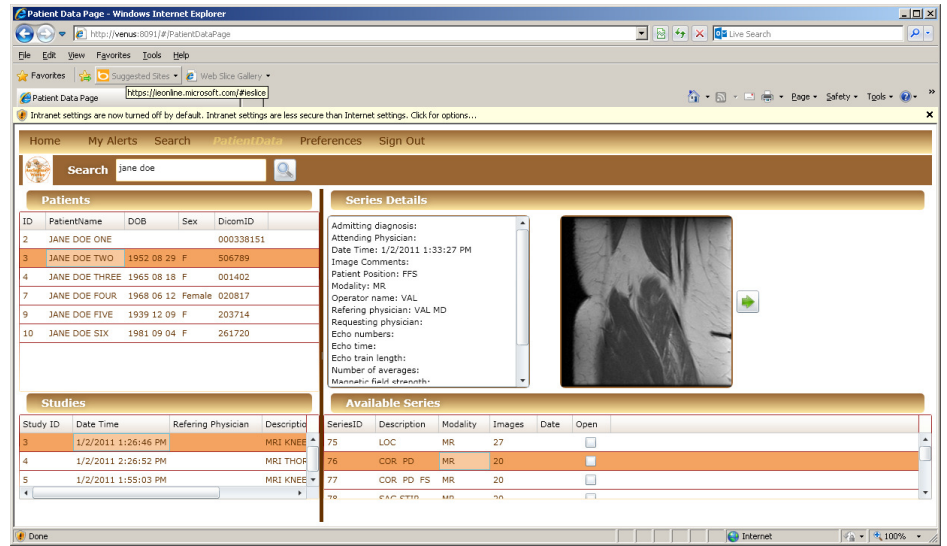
Patient Data Page - Windows Internet Explorer

http://venus:8091/#/PatientDataPage

Live Search

File Edit View Favorites Tools Help

Favorites Suggested Sites Web Slice Gallery

https://ieonline.microsoft.com/#ieslice

Patient Data Page

Page Safety Tools

Intranet settings are now turned off by default. Intranet settings are less secure than Internet settings. Click for options...

Home My Alerts Search PatientData Preferences Sign Out

Search jane doe

Patients

| ID | PatientName | DOB | Sex | DicomID |
|---|---|---|---|---|
| 2 | JANE DOE ONE | | | 000338151 |
| 3 | JANE DOE TWO | 1952 08 29 | F | 506789 |
| 4 | JANE DOE THREE | 1965 08 18 | F | 001402 |
| 7 | JANE DOE FOUR | 1968 06 12 | Female | 020817 |
| 9 | JANE DOE FIVE | 1939 12 09 | F | 203714 |
| 10 | JANE DOE SIX | 1981 09 04 | F | 261720 |

Series Details

Admitting diagnosis:
Attending Physician:
Date Time: 1/2/2011 1:33:27 PM
Image Comments:
Patient Position: FFS
Modality: MR
Operator name: VAL
Refering physician: VAL MD
Requesting physician:
Echo numbers:
Echo time:
Echo train length:
Number of averages:
Magnetic field strength:

Studies

| Study ID | Date Time | Refering Physician | Descriptio |
|---|---|---|---|
| 3 | 1/2/2011 1:26:46 PM | | MRI KNEE |
| 4 | 1/2/2011 2:26:52 PM | | MRI THOR |
| 5 | 1/2/2011 1:55:03 PM | | MRI KNEE |

Available Series

| SeriesID | Description | Modality | Images | Date | Open |
|---|---|---|---|---|---|
| 75 | LOC | MR | 27 | | |
| 76 | COR PD | MR | 20 | | |
| 77 | COR PD FS | MR | 20 | | |
| 78 | SAG STIR | MR | 20 | | |

Done

Internet

100%